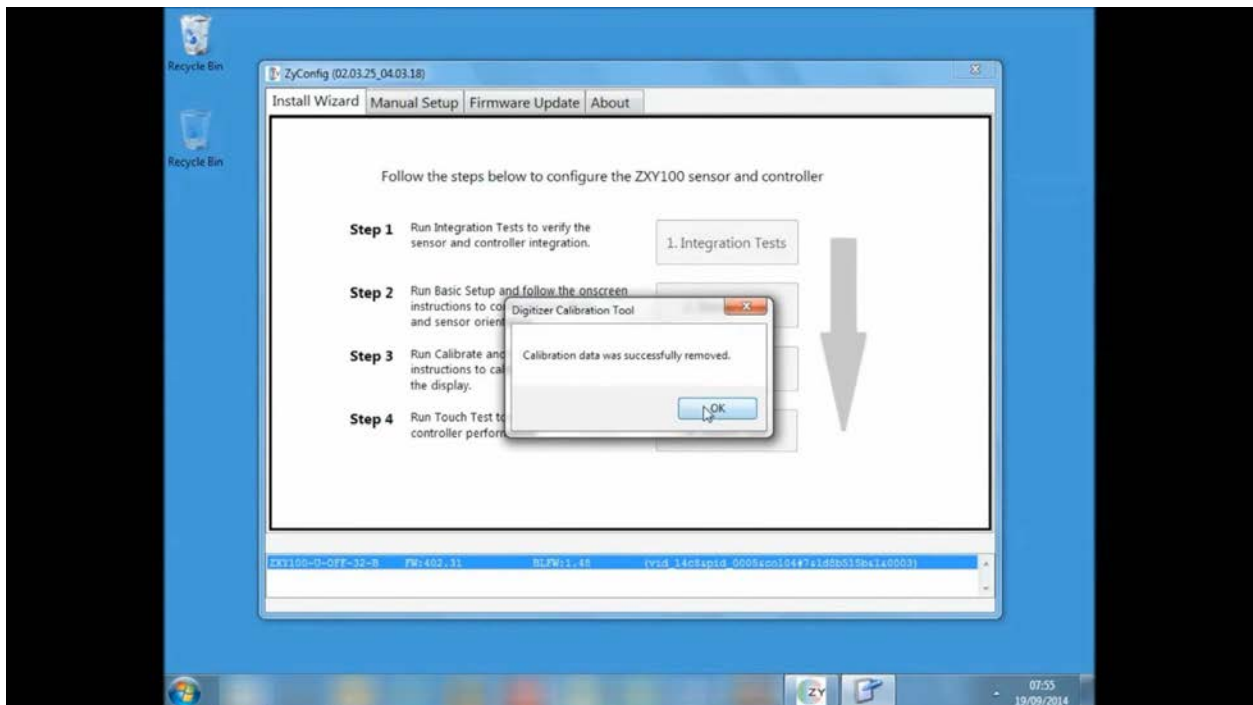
Recycle Bin

Recycle Bin

ZyConfig (02.03.25_04.03.18)

Install Wizard | Manual Setup | Firmware Update | About

Follow the steps below to configure the ZXY100 sensor and controller

Step 1 Run Integration Tests to verify the sensor and controller integration.

1. Integration Tests

Step 2 Run Basic Setup and follow the onscreen instructions to co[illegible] and sensor orient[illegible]

Step 3 Run Calibrate and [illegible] instructions to cal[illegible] the display.

Step 4 Run Touch Test t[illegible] controller perfor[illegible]

Digitizer Calibration Tool

Calibration data was successfully removed.

OK

ZXY100-U-OFF-32-B FW:402.31 BLFW:1.45 (vid_14c8&pid_0005&col04#7&1d8b515b&1&0003)

ZY

07:55
19/09/2014